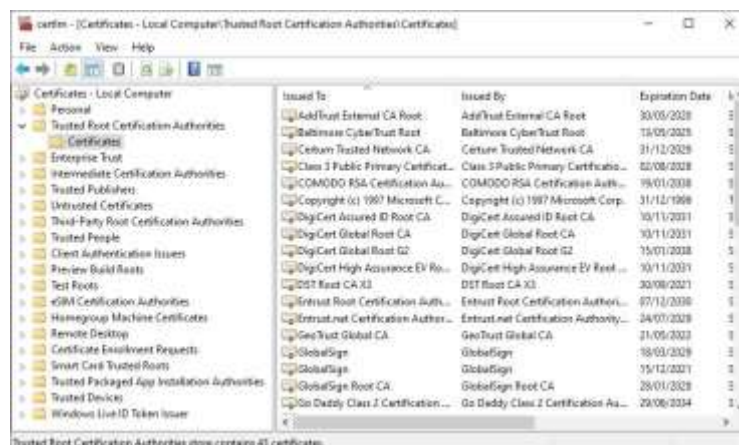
certlm - [Certificates - Local Computer\Trusted Root Certification Authorities\Certificates]

File Action View Help

Certificates - Local Computer
Personal
Trusted Root Certification Authorities
Certificates
Enterprise Trust
Intermediate Certification Authorities
Trusted Publishers
Untrusted Certificates
Third-Party Root Certification Authorities
Trusted People
Client Authentication Issuers
Preview Build Roots
Test Roots
eSIM Certification Authorities
Homegroup Machine Certificates
Remote Desktop
Certificate Enrollment Requests
Smart Card Trusted Roots
Trusted Packaged App Installation Authorities
Trusted Devices
Windows Live ID Token Issuer

| Issued To | Issued By | Expiration Date |
|---|---|---|
| AddTrust External CA Root | AddTrust External CA Root | 30/05/2020 |
| Baltimore CyberTrust Root | Baltimore CyberTrust Root | 13/05/2025 |
| Certum Trusted Network CA | Certum Trusted Network CA | 31/12/2029 |
| Class 3 Public Primary Certificat... | Class 3 Public Primary Certificatio... | 02/08/2028 |
| COMODO RSA Certification Au... | COMODO RSA Certification Auth... | 19/01/2038 |
| Copyright (c) 1997 Microsoft C... | Copyright (c) 1997 Microsoft Corp. | 31/12/1999 |
| DigiCert Assured ID Root CA | DigiCert Assured ID Root CA | 10/11/2031 |
| DigiCert Global Root CA | DigiCert Global Root CA | 10/11/2031 |
| DigiCert Global Root G2 | DigiCert Global Root G2 | 15/01/2038 |
| DigiCert High Assurance EV Ro... | DigiCert High Assurance EV Root ... | 10/11/2031 |
| DST Root CA X3 | DST Root CA X3 | 30/09/2021 |
| Entrust Root Certification Auth... | Entrust Root Certification Authori... | 07/12/2030 |
| Entrust.net Certification Author... | Entrust.net Certification Authority... | 24/07/2029 |
| GeoTrust Global CA | GeoTrust Global CA | 21/05/2022 |
| GlobalSign | GlobalSign | 18/03/2029 |
| GlobalSign | GlobalSign | 15/12/2021 |
| GlobalSign Root CA | GlobalSign Root CA | 28/01/2028 |
| Go Daddy Class 2 Certification ... | Go Daddy Class 2 Certification Au... | 29/06/2034 |

Trusted Root Certification Authorities store contains 41 certificates.